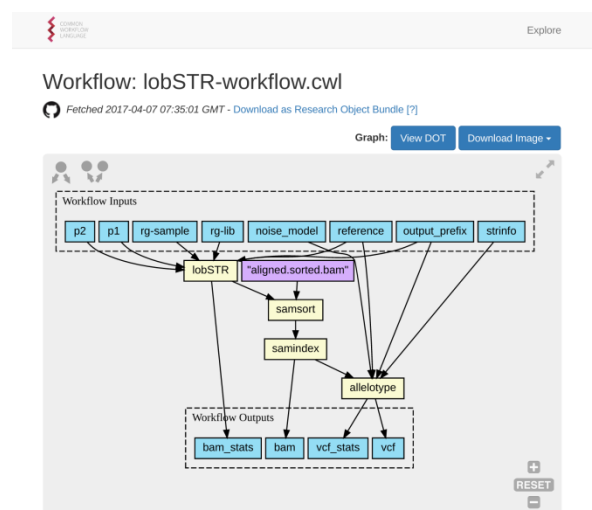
COMMON WORKFLOW LANGUAGE

Explore

Workflow: lobSTR-workflow.cwl

Fetched 2017-04-07 07:35:01 GMT - Download as Research Object Bundle [?]

Graph: View DOT Download Image

Workflow Inputs

p2 p1 rg-sample rg-lib noise_model reference output_prefix strinfo

lobSTR "aligned.sorted.bam"

samsort

samindex

allelotype

Workflow Outputs

bam_stats bam vcf_stats vcf

RESET